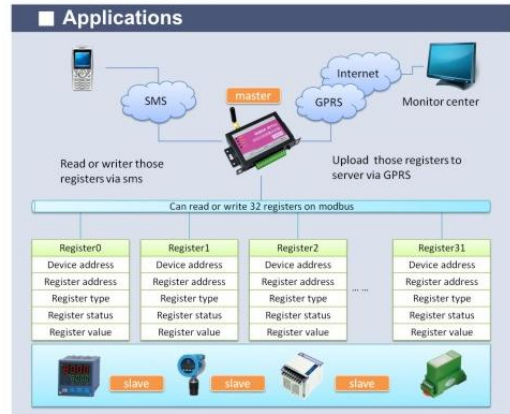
Applications

SMS

master

Internet

GPRS

Monitor center

Read or writer those registers via sms

Upload those registers to server via GPRS

Can read or write 32 registers on modbus

| Register0 | Register1 | Register2 | | Register31 |
|---|---|---|---|---|
| Device address | Device address | Device address | | Device address |
| Register address | Register address | Register address | ... ... | Register address |
| Register type | Register type | Register type | | Register type |
| Register status | Register status | Register status | | Register status |
| Register value | Register value | Register value | | Register value |

slave

slave

slave